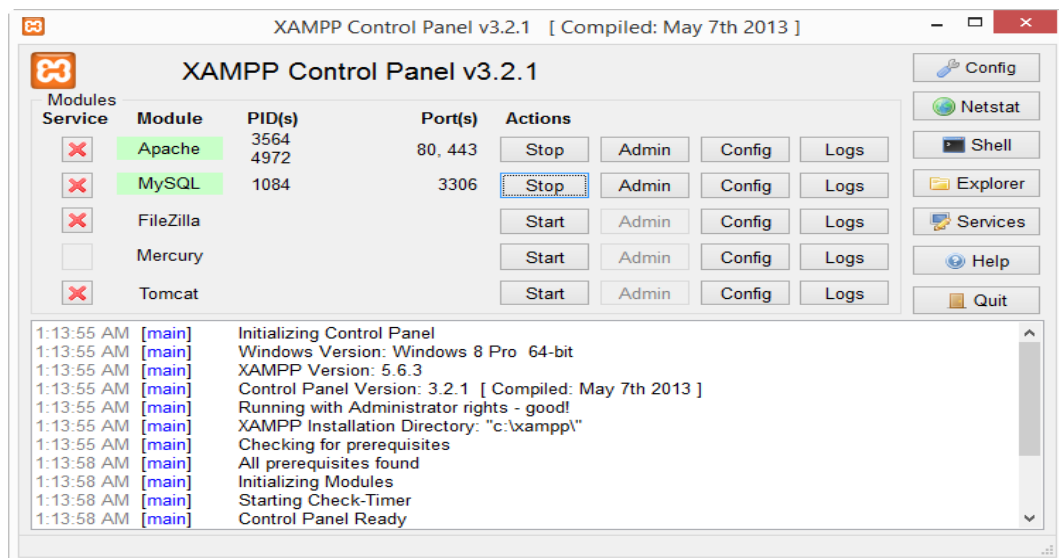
XAMPP Control Panel v3.2.1 [ Compiled: May 7th 2013 ]

XAMPP Control Panel v3.2.1

Config
Netstat
Shell
Explorer
Services
Help
Quit

Modules

| Service | Module | PID(s) | Port(s) | Actions | | | |
|---|---|---|---|---|---|---|---|
| ✖ | Apache | 3564 4972 | 80, 443 | Stop | Admin | Config | Logs |
| ✖ | MySQL | 1084 | 3306 | Stop | Admin | Config | Logs |
| ✖ | FileZilla | | | Start | Admin | Config | Logs |
| | Mercury | | | Start | Admin | Config | Logs |
| ✖ | Tomcat | | | Start | Admin | Config | Logs |

1:13:55 AM [main] Initializing Control Panel
1:13:55 AM [main] Windows Version: Windows 8 Pro 64-bit
1:13:55 AM [main] XAMPP Version: 5.6.3
1:13:55 AM [main] Control Panel Version: 3.2.1 [ Compiled: May 7th 2013 ]
1:13:55 AM [main] Running with Administrator rights - good!
1:13:55 AM [main] XAMPP Installation Directory: "c:\xampp\"
1:13:55 AM [main] Checking for prerequisites
1:13:58 AM [main] All prerequisites found
1:13:58 AM [main] Initializing Modules
1:13:58 AM [main] Starting Check-Timer
1:13:58 AM [main] Control Panel Ready